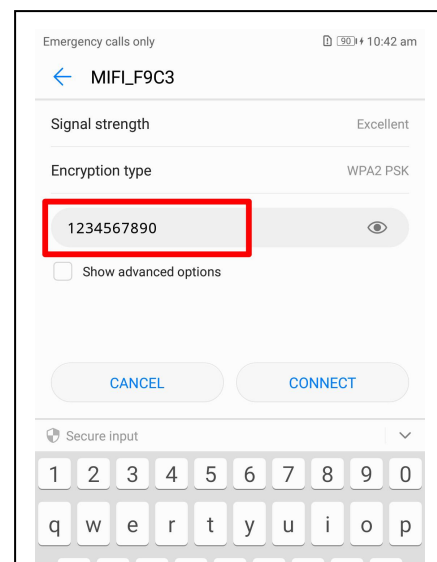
Emergency calls only 90 10:42 am

MIFI_F9C3

Signal strength Excellent

Encryption type WPA2 PSK

1234567890

Show advanced options

CANCEL

CONNECT

Secure input

1 2 3 4 5 6 7 8 9 0

q w e r t y u i o p